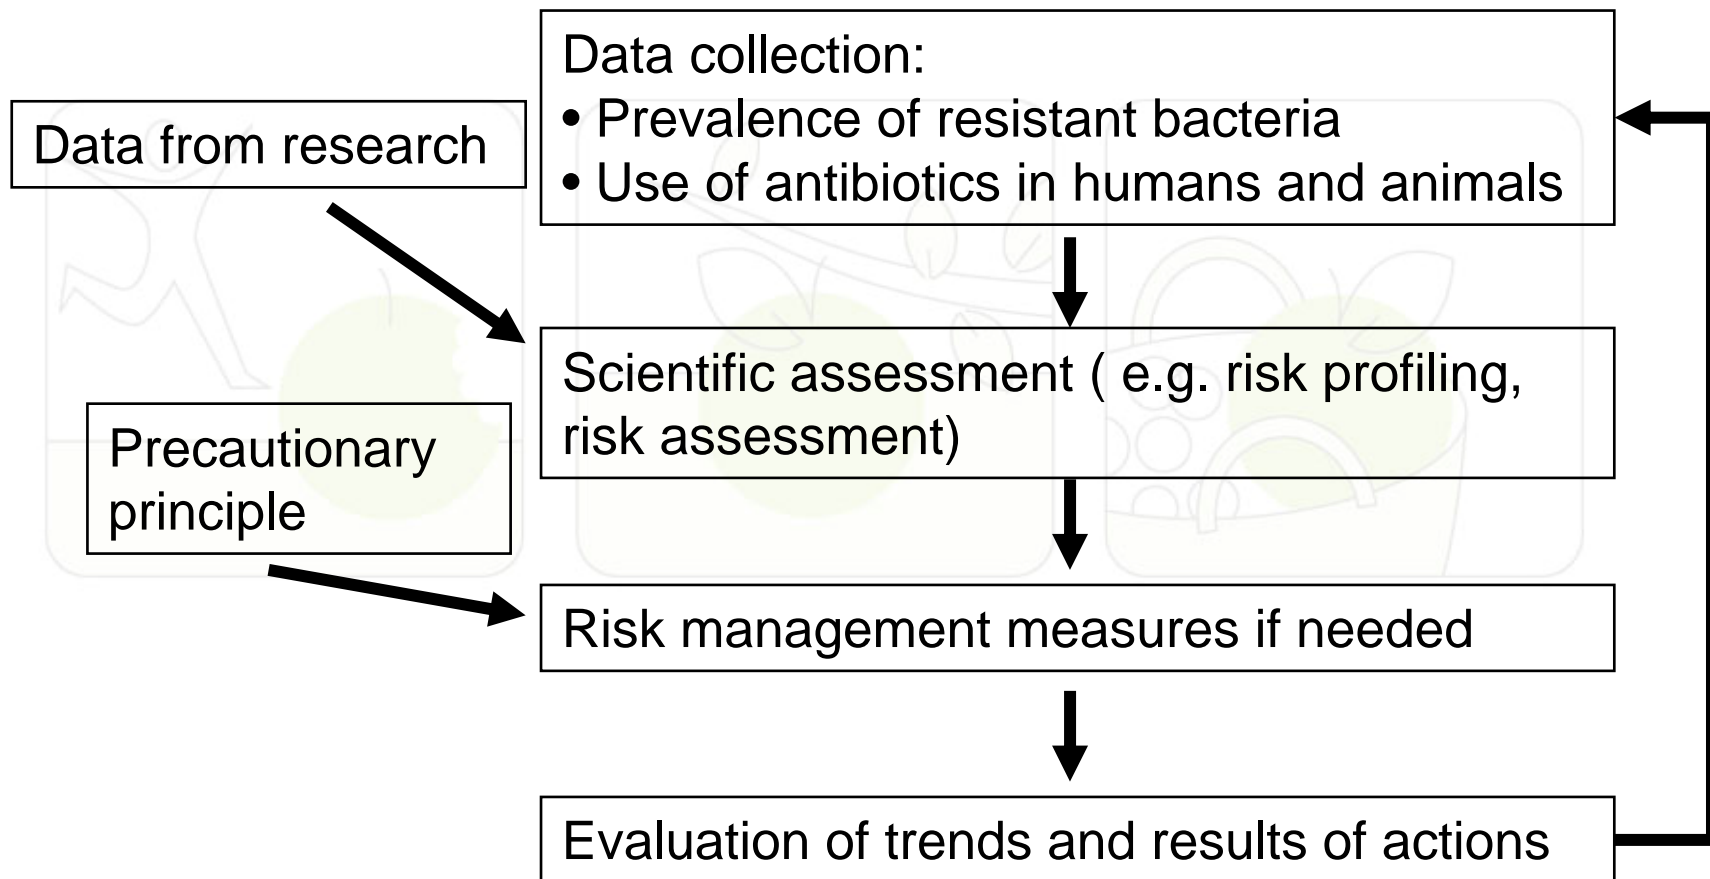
Data collection:
• Prevalence of resistant bacteria
• Use of antibiotics in humans and animals

Data from research

Scientific assessment ( e.g. risk profiling, risk assessment)

Precautionary principle

Risk management measures if needed

Evaluation of trends and results of actions